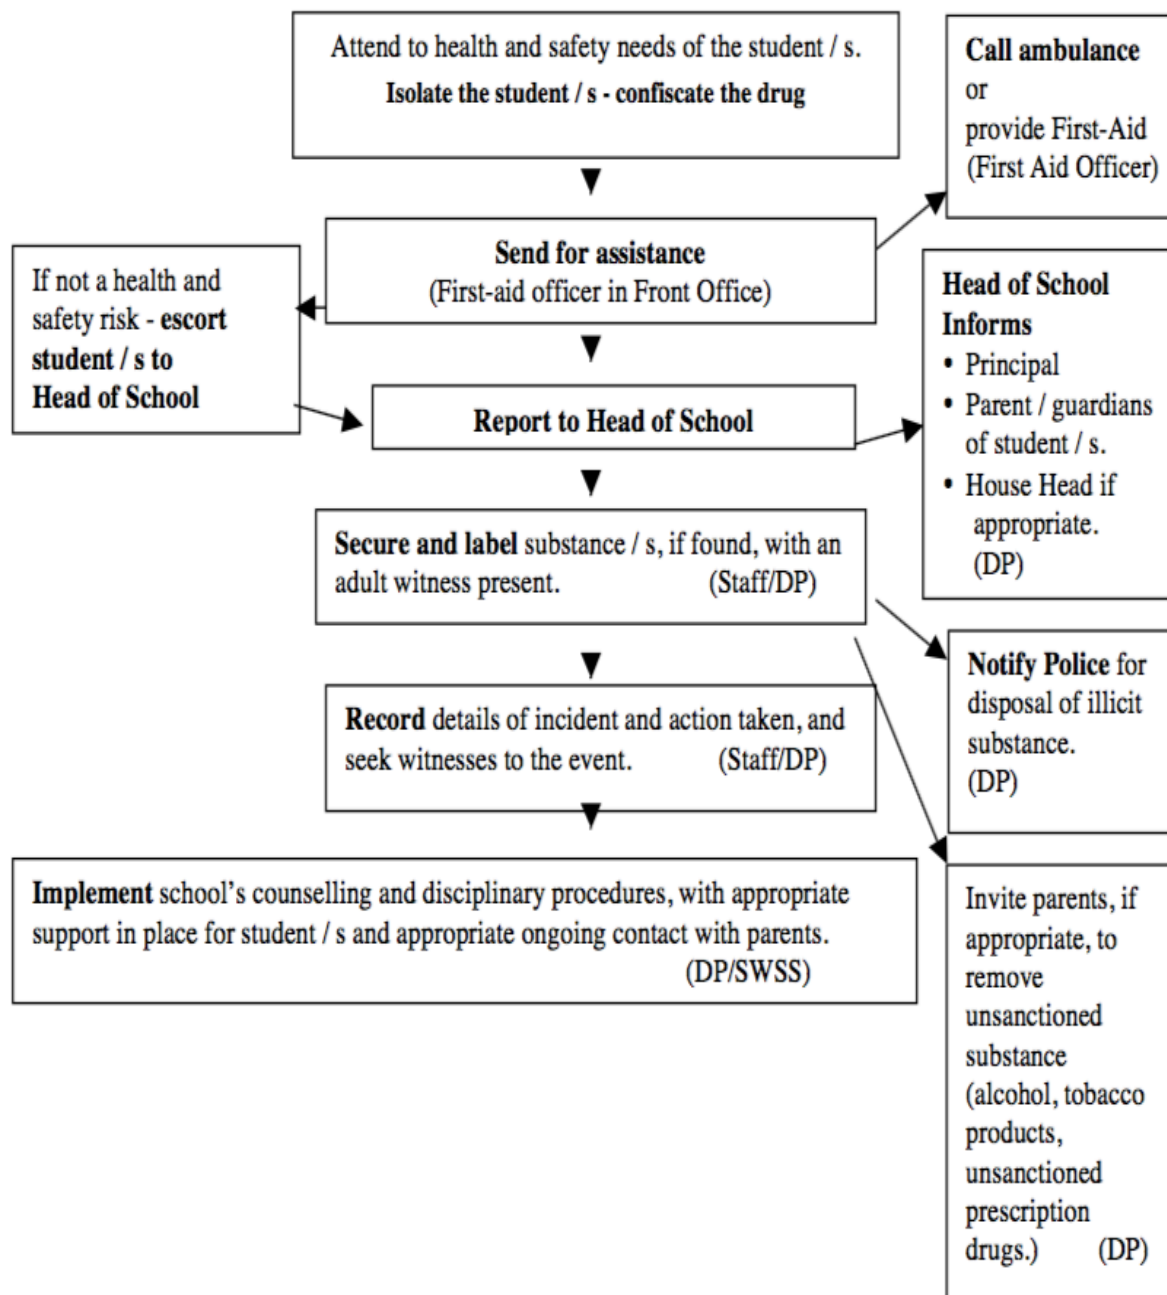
Attend to health and safety needs of the student / s.
Isolate the student / s - confiscate the drug

Call ambulance
or
provide First-Aid
(First Aid Officer)

Send for assistance
(First-aid officer in Front Office)

If not a health and safety risk - escort student / s to Head of School

Report to Head of School

Head of School Informs
• Principal
• Parent / guardians of student / s.
• House Head if appropriate.
(DP)

Secure and label substance / s, if found, with an adult witness present. (Staff/DP)

Notify Police for disposal of illicit substance.
(DP)

Record details of incident and action taken, and seek witnesses to the event. (Staff/DP)

Implement school's counselling and disciplinary procedures, with appropriate support in place for student / s and appropriate ongoing contact with parents.
(DP/SWSS)

Invite parents, if appropriate, to remove unsanctioned substance (alcohol, tobacco products, unsanctioned prescription drugs.) (DP)